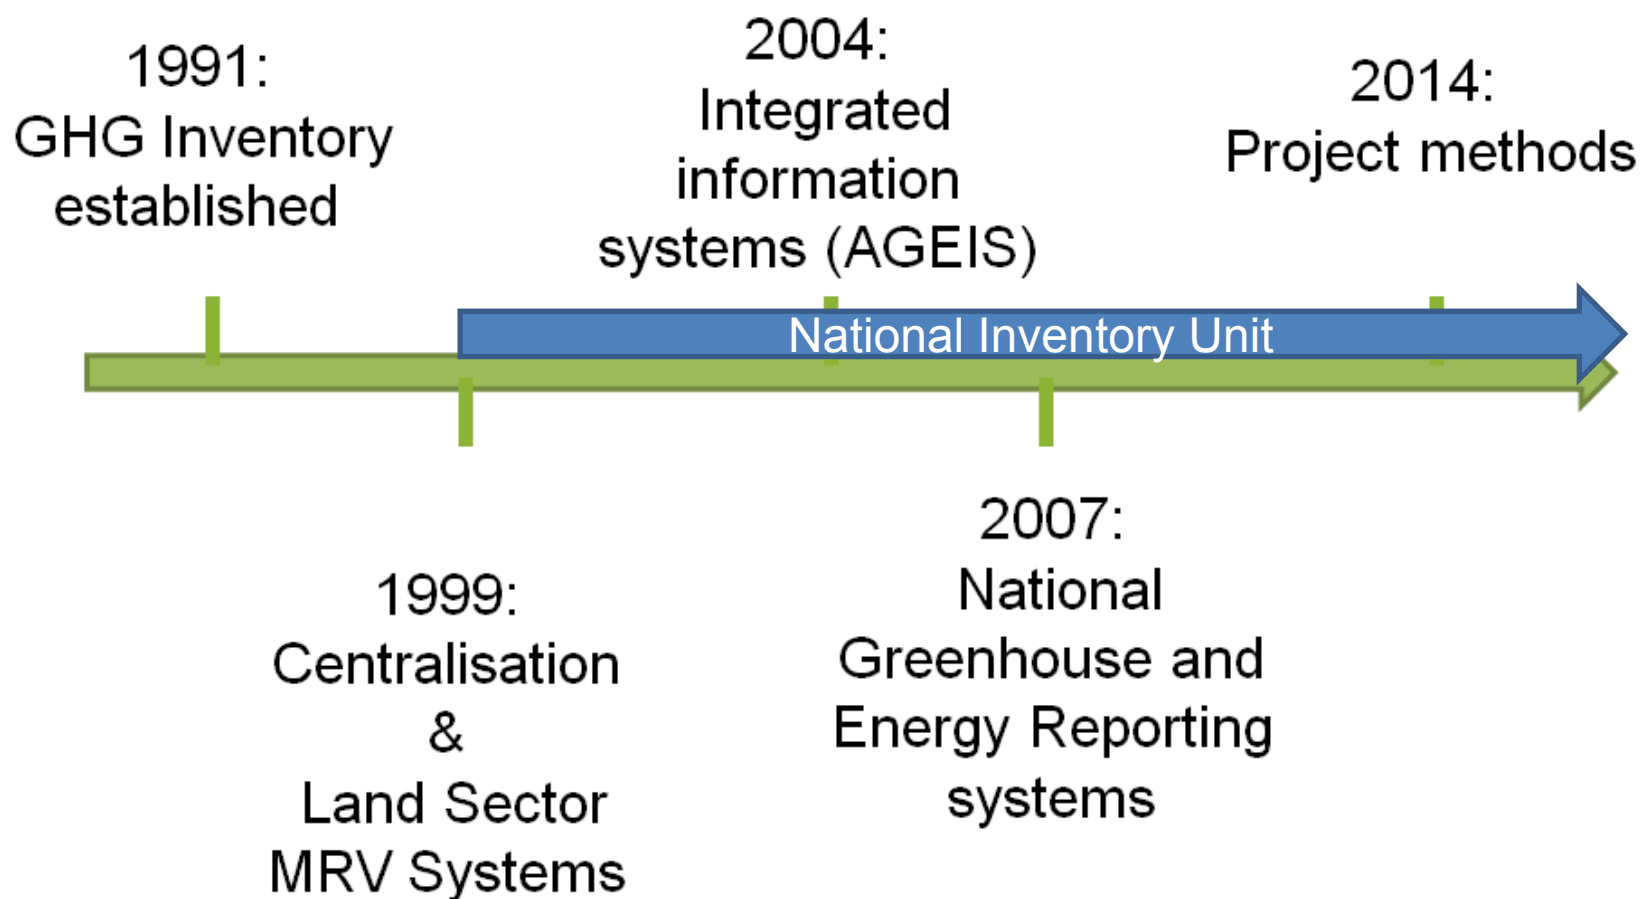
1991:
GHG Inventory established

2004:
Integrated information systems (AGEIS)

2014:
Project methods

National Inventory Unit

1999:
Centralisation
&
Land Sector MRV Systems

2007:
National Greenhouse and Energy Reporting systems